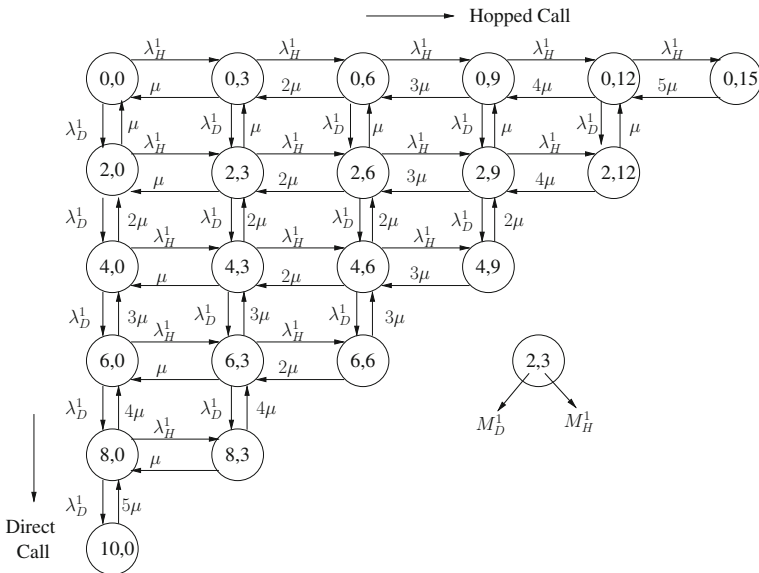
Hopped Call

0,0 $\lambda_H^1$ 0,3 $\lambda_H^1$ 0,6 $\lambda_H^1$ 0,9 $\lambda_H^1$ 0,12 $\lambda_H^1$ 0,15

$\mu$ $2\mu$ $3\mu$ $4\mu$ $5\mu$

$\lambda_D^1$ $\mu$ $\lambda_D^1$ $\mu$ $\lambda_D^1$ $\mu$ $\lambda_D^1$ $\mu$ $\lambda_D^1$ $\mu$

2,0 $\lambda_H^1$ 2,3 $\lambda_H^1$ 2,6 $\lambda_H^1$ 2,9 $\lambda_H^1$ 2,12

$\mu$ $2\mu$ $3\mu$ $4\mu$

$\lambda_D^1$ $2\mu$ $\lambda_D^1$ $2\mu$ $\lambda_D^1$ $2\mu$ $\lambda_D^1$ $2\mu$

4,0 $\lambda_H^1$ 4,3 $\lambda_H^1$ 4,6 $\lambda_H^1$ 4,9

$\mu$ $2\mu$ $3\mu$

$\lambda_D^1$ $3\mu$ $\lambda_D^1$ $3\mu$ $\lambda_D^1$ $3\mu$

6,0 $\lambda_H^1$ 6,3 $\lambda_H^1$ 6,6

$\mu$ $2\mu$

$\lambda_D^1$ $4\mu$ $\lambda_D^1$ $4\mu$

8,0 $\lambda_H^1$ 8,3

$\mu$

$\lambda_D^1$ $5\mu$

10,0

Direct Call

2,3

$M_D^1$ $M_H^1$